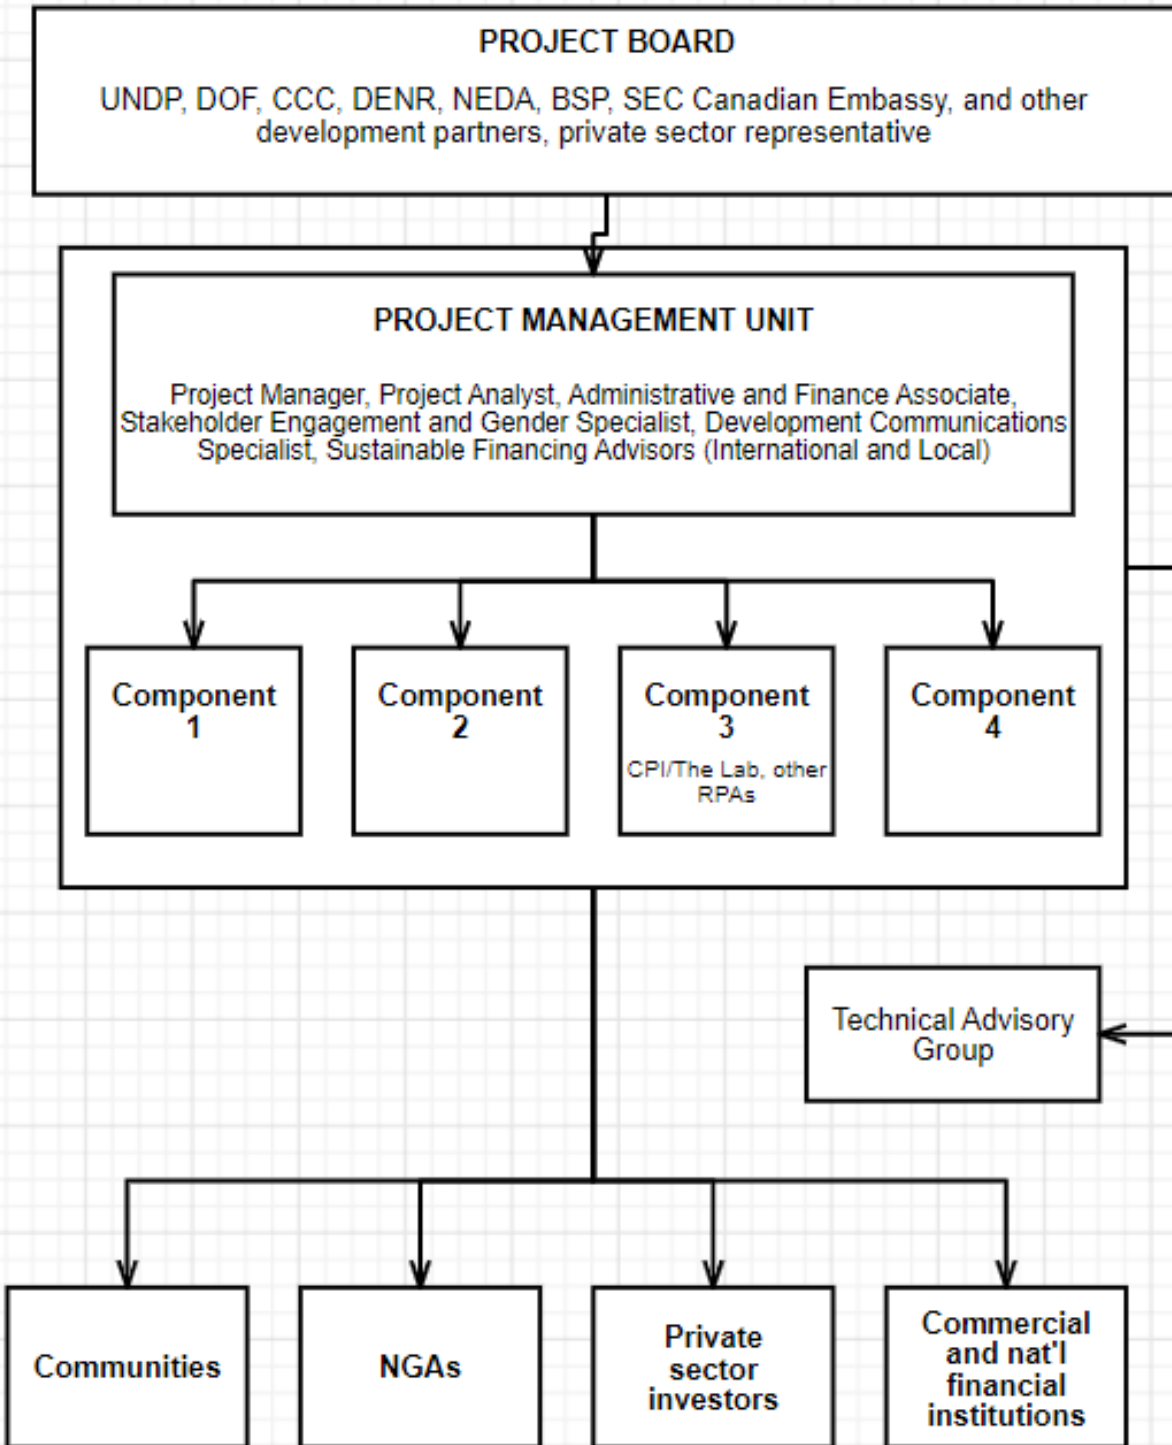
PROJECT BOARD

UNDP, DOF, CCC, DENR, NEDA, BSP, SEC Canadian Embassy, and other development partners, private sector representative

PROJECT MANAGEMENT UNIT

Project Manager, Project Analyst, Administrative and Finance Associate, Stakeholder Engagement and Gender Specialist, Development Communications Specialist, Sustainable Financing Advisors (International and Local)

Component 1

Component 2

Component 3

CPI/The Lab, other RPAs

Component 4

Technical Advisory Group

Communities

NGAs

Private sector investors

Commercial and nat'l financial institutions